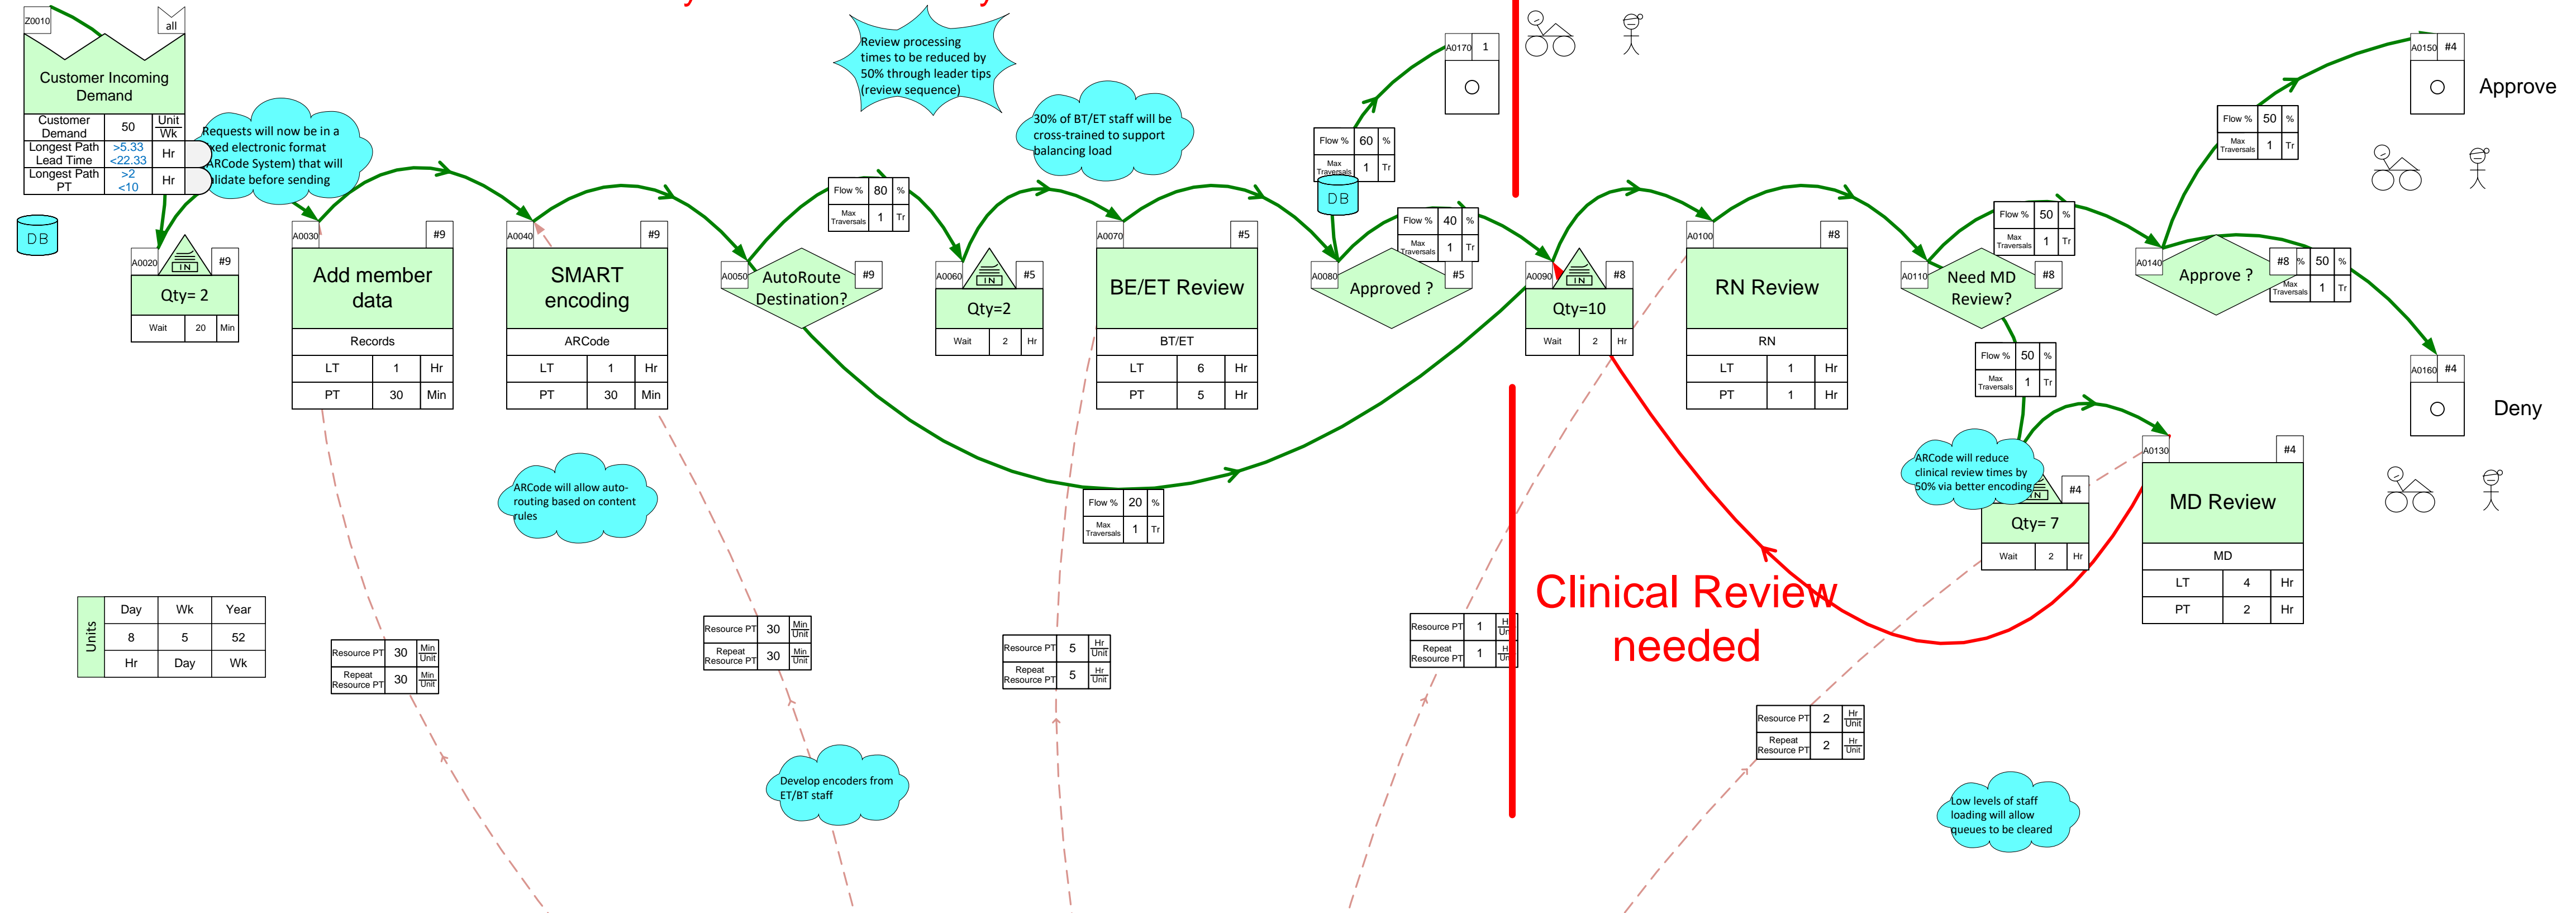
Z0010
all
Customer Incoming Demand

| Customer Demand | 50 | Unit Wk |
|---|---|---|
| Longest Path Lead Time | >5.33 <22.33 | Hr |
| Longest Path PT | >2 <10 | Hr |

DB

Requests will now be in a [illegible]xed electronic format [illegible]ARCode System) that will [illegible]lidate before sending

Review processing times to be reduced by 50% through leader tips (review sequence)

30% of BT/ET staff will be cross-trained to support balancing load

A0020 #9
IN
Qty= 2
Wait 20 Min

A0030 #9
Add member data
Records
LT 1 Hr
PT 30 Min

A0040 #9
SMART encoding
ARCode
LT 1 Hr
PT 30 Min

Flow % 80 %
Max Traversals 1 Tr

A0050 #9
AutoRoute Destination?

A0060 #5
IN
Qty=2
Wait 2 Hr

A0070 #5
BE/ET Review
BT/ET
LT 6 Hr
PT 5 Hr

Flow % 60 %
Max Traversals 1 Tr
DB

A0170 1

Flow % 40 %
Max Traversals 1 Tr

A0080 #5
Approved ?

A0090 #8
IN
Qty=10
Wait 2 Hr

A0100 #8
RN Review
RN
LT 1 Hr
PT 1 Hr

Flow % 50 %
Max Traversals 1 Tr

A0110 #8
Need MD Review?

Flow % 50 %
Max Traversals 1 Tr

A0140
Approve ?
#8
Flow % 50 %
Max Traversals 1 Tr

Flow % 50 %
Max Traversals 1 Tr

A0150 #4
Approve

A0160 #4
Deny

ARCode will allow auto-routing based on content rules

Flow % 20 %
Max Traversals 1 Tr

ARCode will reduce clinical review times by 50% via better encoding

#4
Qty= 7
Wait 2 Hr

A0130 #4
MD Review
MD
LT 4 Hr
PT 2 Hr

Clinical Review needed

| Units | Day | Wk | Year |
|---|---|---|---|
| | 8 | 5 | 52 |
| | Hr | Day | Wk |

Resource PT 30 Min Unit
Repeat Resource PT 30 Min Unit

Resource PT 30 Min Unit
Repeat Resource PT 30 Min Unit

Resource PT 5 Hr Unit
Repeat Resource PT 5 Hr Unit

Resource PT 1 Hr Unit
Repeat Resource PT 1 Hr Unit

Resource PT 2 Hr Unit
Repeat Resource PT 2 Hr Unit

Develop encoders from ET/BT staff

Low levels of staff loading will allow queues to be cleared